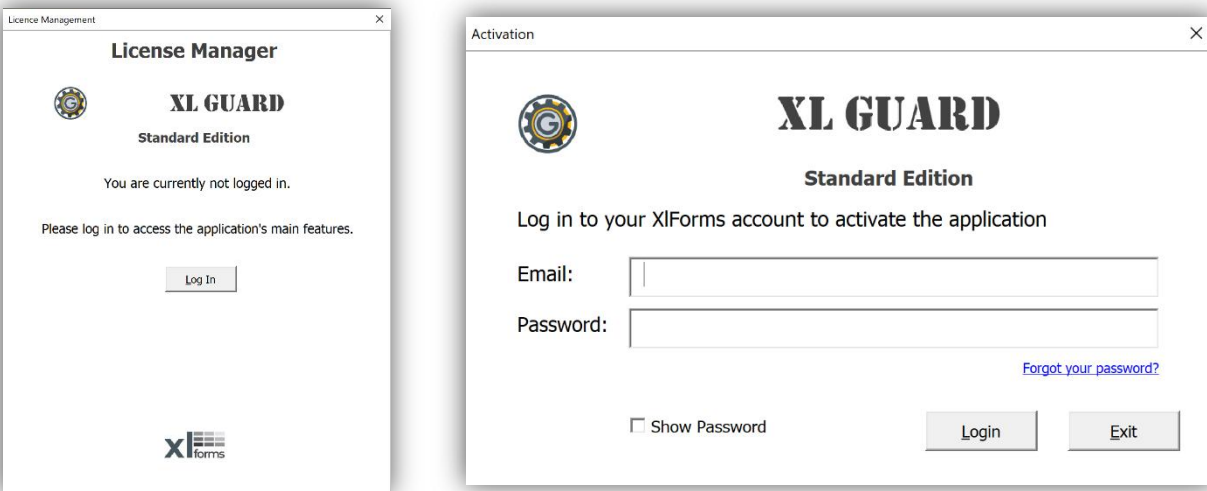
Licence Management

×

License Manager

XL GUARD

Standard Edition

You are currently not logged in.

Please log in to access the application's main features.

Log In

xl forms

Activation

×

XL GUARD

Standard Edition

Log in to your XlForms account to activate the application

Email:

Password:

Forgot your password?

Show Password

Login

Exit